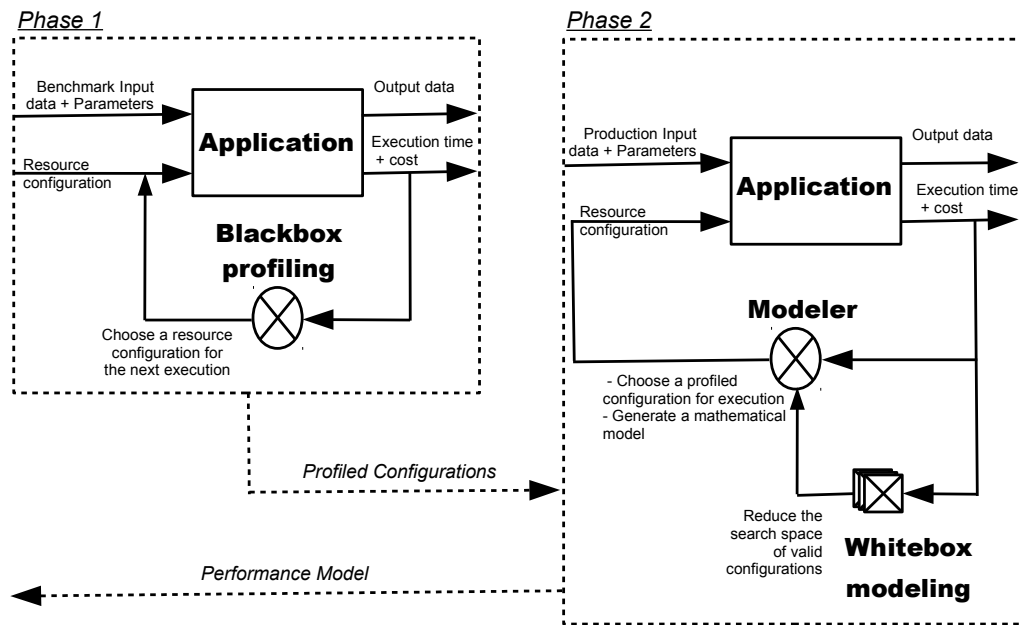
Phase 1

Benchmark Input data + Parameters

Resource configuration

Application

Output data

Execution time + cost

Blackbox profiling

Choose a resource configuration for the next execution

Phase 2

Production Input data + Parameters

Resource configuration

Application

Output data

Execution time + cost

Modeler

- Choose a profiled configuration for execution
- Generate a mathematical model

Reduce the search space of valid configurations

Whitebox modeling

Profiled Configurations

Performance Model